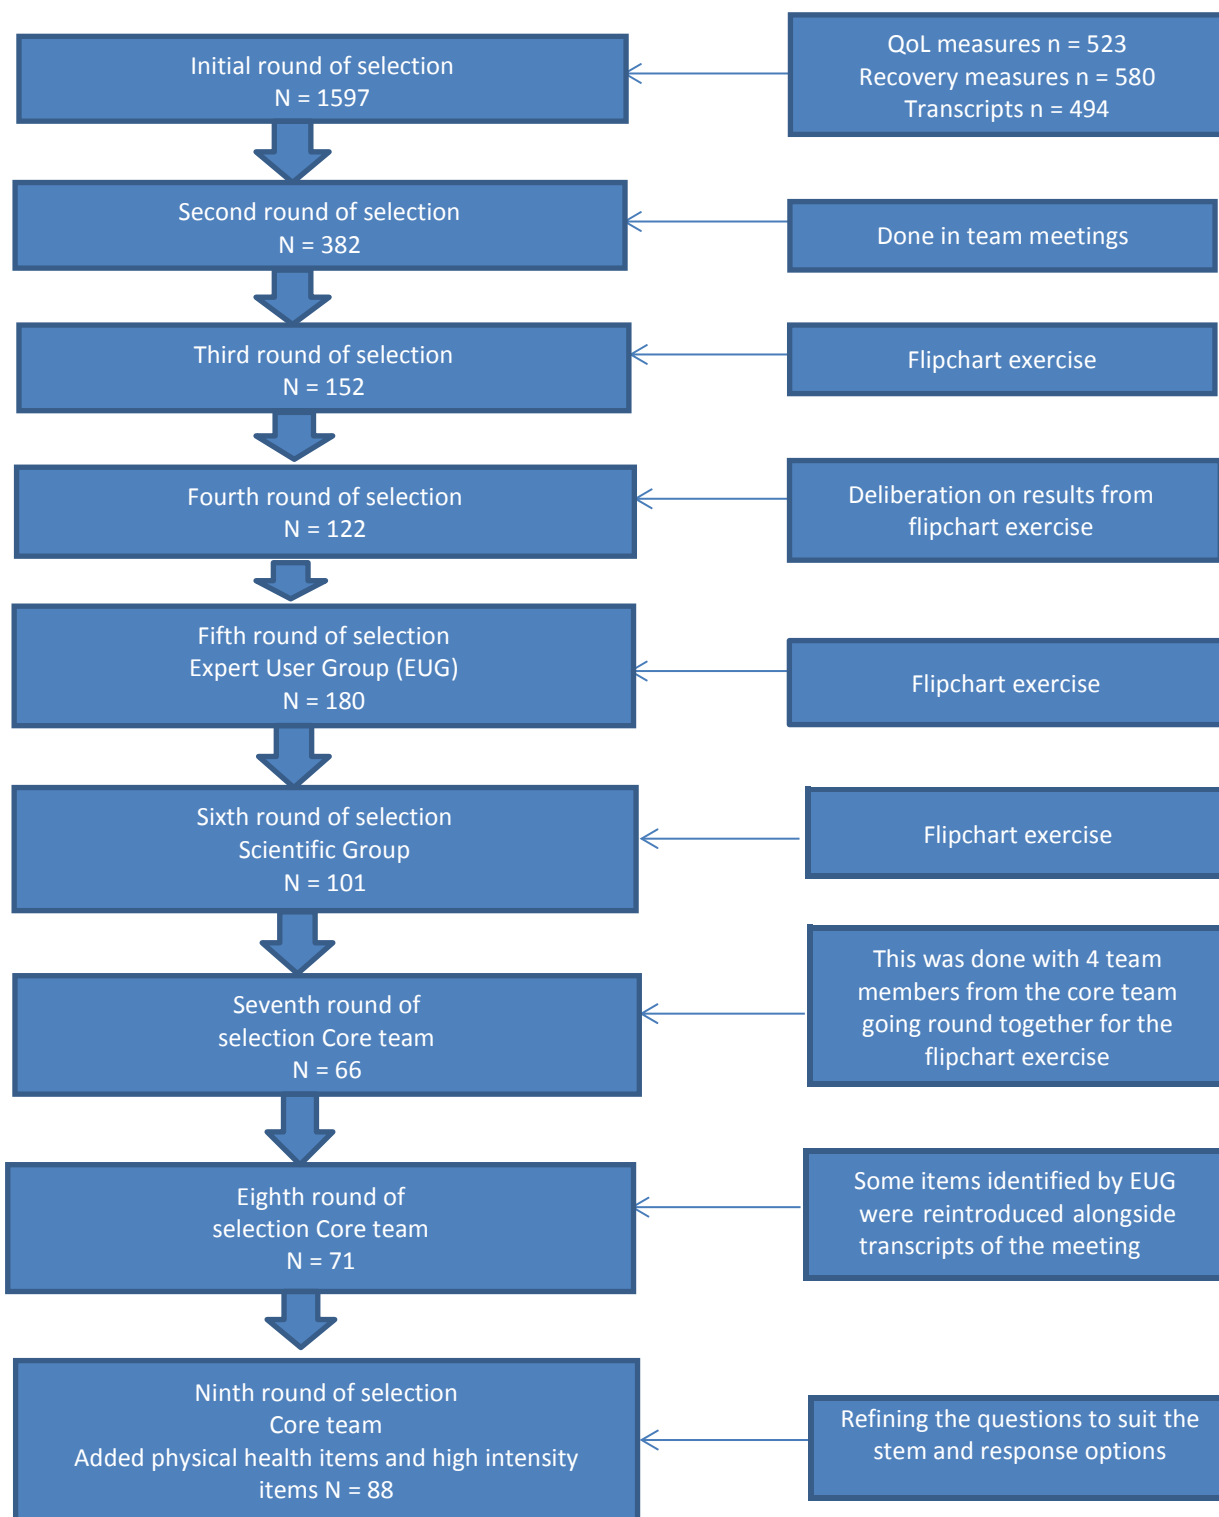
Initial round of selection
N = 1597

QoL measures n = 523
Recovery measures n = 580
Transcripts n = 494

Second round of selection
N = 382

Done in team meetings

Third round of selection
N = 152

Flipchart exercise

Fourth round of selection
N = 122

Deliberation on results from flipchart exercise

Fifth round of selection
Expert User Group (EUG)
N = 180

Flipchart exercise

Sixth round of selection
Scientific Group
N = 101

Flipchart exercise

Seventh round of selection Core team
N = 66

This was done with 4 team members from the core team going round together for the flipchart exercise

Eighth round of selection Core team
N = 71

Some items identified by EUG were reintroduced alongside transcripts of the meeting

Ninth round of selection
Core team
Added physical health items and high intensity items N = 88

Refining the questions to suit the stem and response options